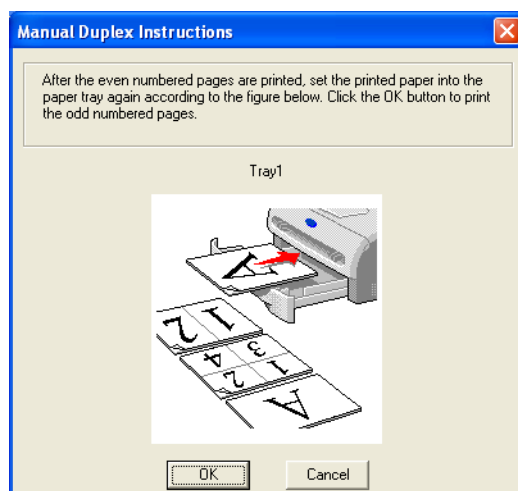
Manual Duplex Instructions

After the even numbered pages are printed, set the printed paper into the paper tray again according to the figure below. Click the OK button to print the odd numbered pages.

Tray1

A

2 1

4 3

2 1

A

OK

Cancel